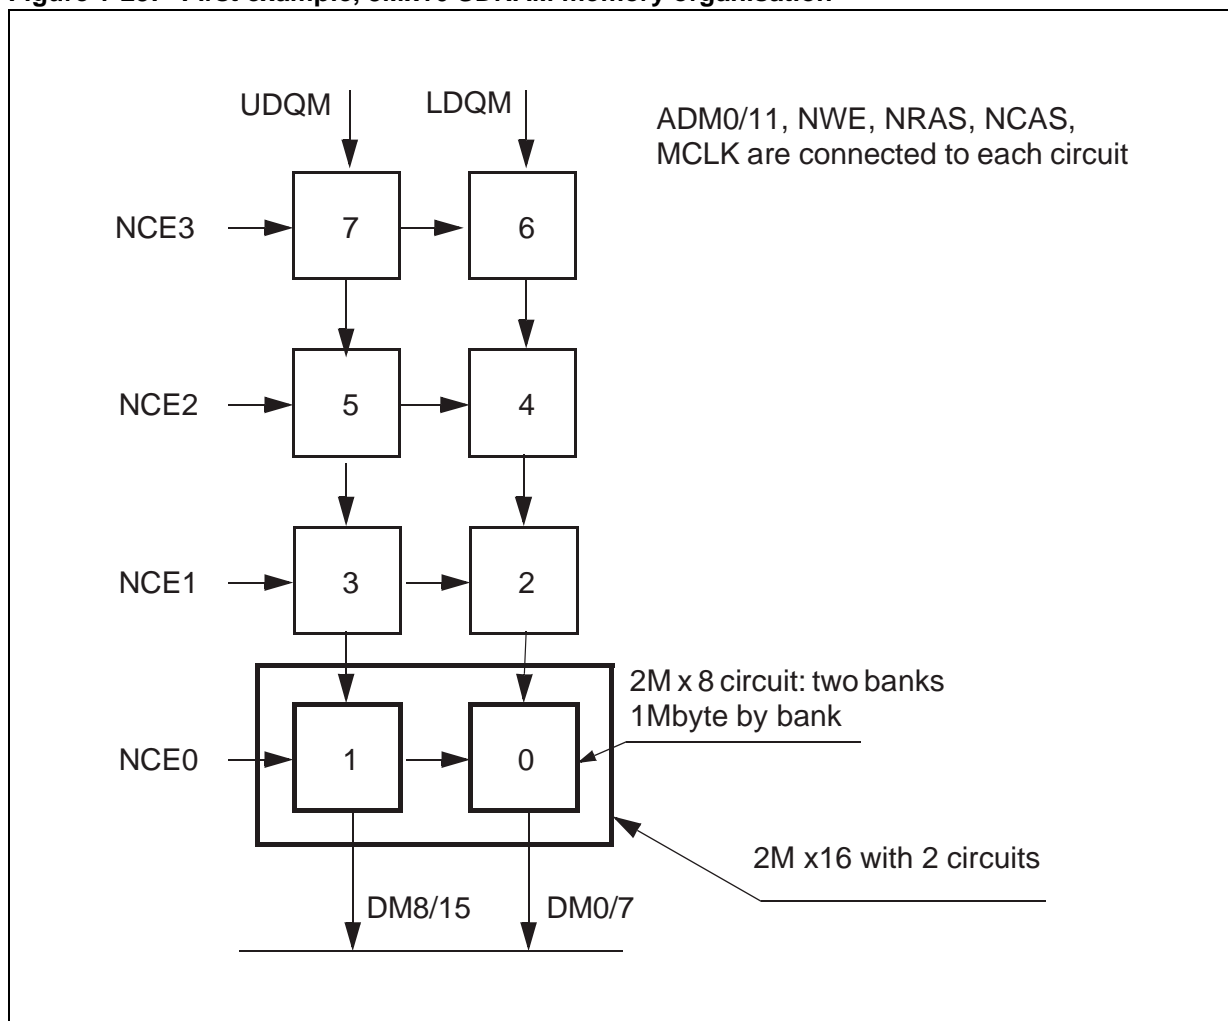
Figure 7-23. First example, 8Mx16 SDRAM Memory organisation

UDQM
LDQM
ADM0/11, NWE, NRAS, NCAS, MCLK are connected to each circuit

NCE3
7
6

NCE2
5
4

NCE1
3
2

2M x 8 circuit: two banks
1Mbyte by bank

NCE0
1
0

2M x16 with 2 circuits

DM8/15
DM0/7